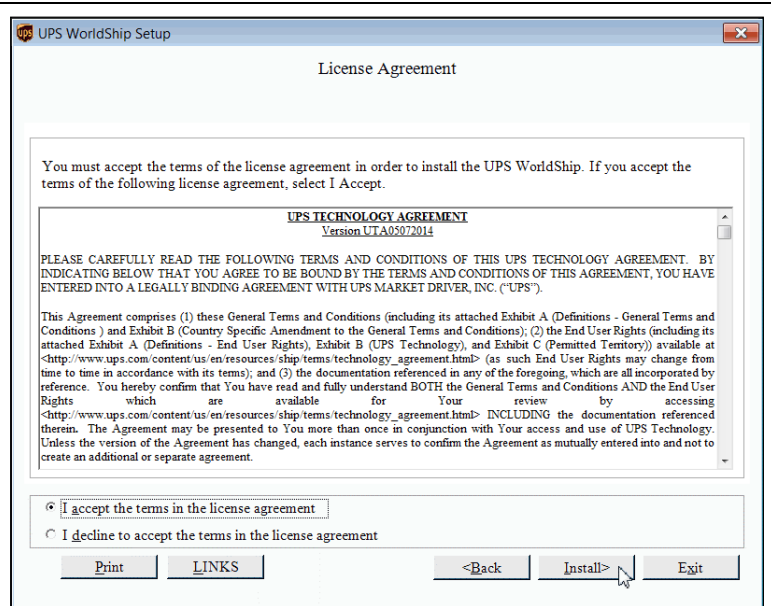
UPS WorldShip Setup

License Agreement

You must accept the terms of the license agreement in order to install the UPS WorldShip. If you accept the terms of the following license agreement, select I Accept.

UPS TECHNOLOGY AGREEMENT
Version UTA05072014

PLEASE CAREFULLY READ THE FOLLOWING TERMS AND CONDITIONS OF THIS UPS TECHNOLOGY AGREEMENT. BY INDICATING BELOW THAT YOU AGREE TO BE BOUND BY THE TERMS AND CONDITIONS OF THIS AGREEMENT, YOU HAVE ENTERED INTO A LEGALLY BINDING AGREEMENT WITH UPS MARKET DRIVER, INC. ("UPS").

This Agreement comprises (1) these General Terms and Conditions (including its attached Exhibit A (Definitions - General Terms and Conditions ) and Exhibit B (Country Specific Amendment to the General Terms and Conditions); (2) the End User Rights (including its attached Exhibit A (Definitions - End User Rights), Exhibit B (UPS Technology), and Exhibit C (Permitted Territory)) available at <http://www.ups.com/content/us/en/resources/ship/terms/technology_agreement.html> (as such End User Rights may change from time to time in accordance with its terms); and (3) the documentation referenced in any of the foregoing, which are all incorporated by reference. You hereby confirm that You have read and fully understand BOTH the General Terms and Conditions AND the End User Rights which are available for Your review by accessing <http://www.ups.com/content/us/en/resources/ship/terms/technology_agreement.html> INCLUDING the documentation referenced therein. The Agreement may be presented to You more than once in conjunction with Your access and use of UPS Technology. Unless the version of the Agreement has changed, each instance serves to confirm the Agreement as mutually entered into and not to create an additional or separate agreement.

I accept the terms in the license agreement
I decline to accept the terms in the license agreement

Print LINKS <Back Install> Exit